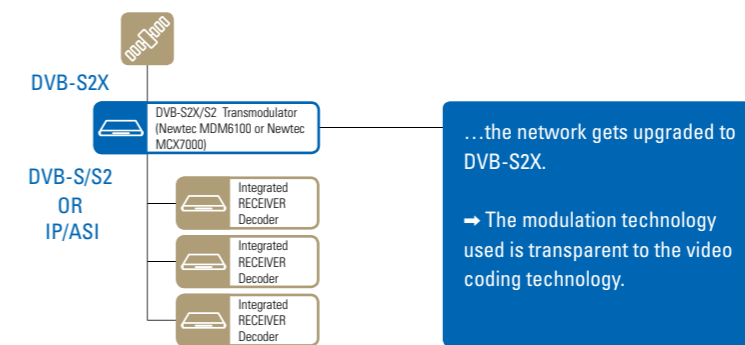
DVB-S2X

DVB-S2X/S2 Transmodulator (Newtec MDM6100 or Newtec MCX7000)

DVB-S/S2
OR
IP/ASI

Integrated RECEIVER Decoder

Integrated RECEIVER Decoder

Integrated RECEIVER Decoder

…the network gets upgraded to DVB-S2X.

➡ The modulation technology used is transparent to the video coding technology.